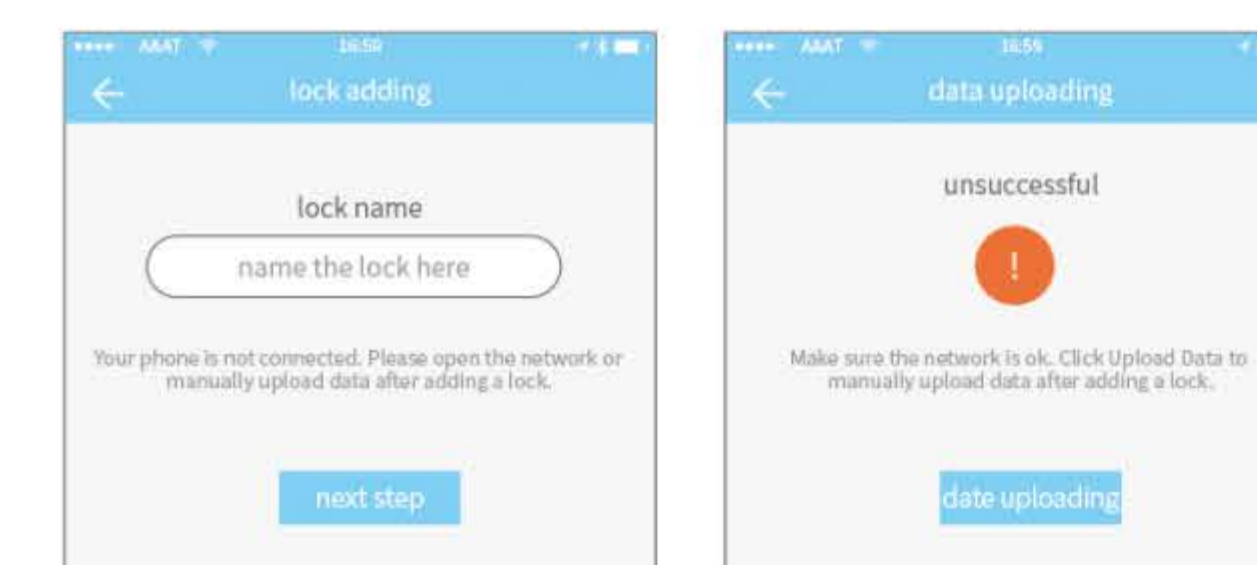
AAAT 16:59

lock adding

lock name

name the lock here

Your phone is not connected. Please open the network or manually upload data after adding a lock.

next step

AAAT 16:59

data uploading

unsuccessful

!

Make sure the network is ok. Click Upload Data to manually upload data after adding a lock.

date uploading